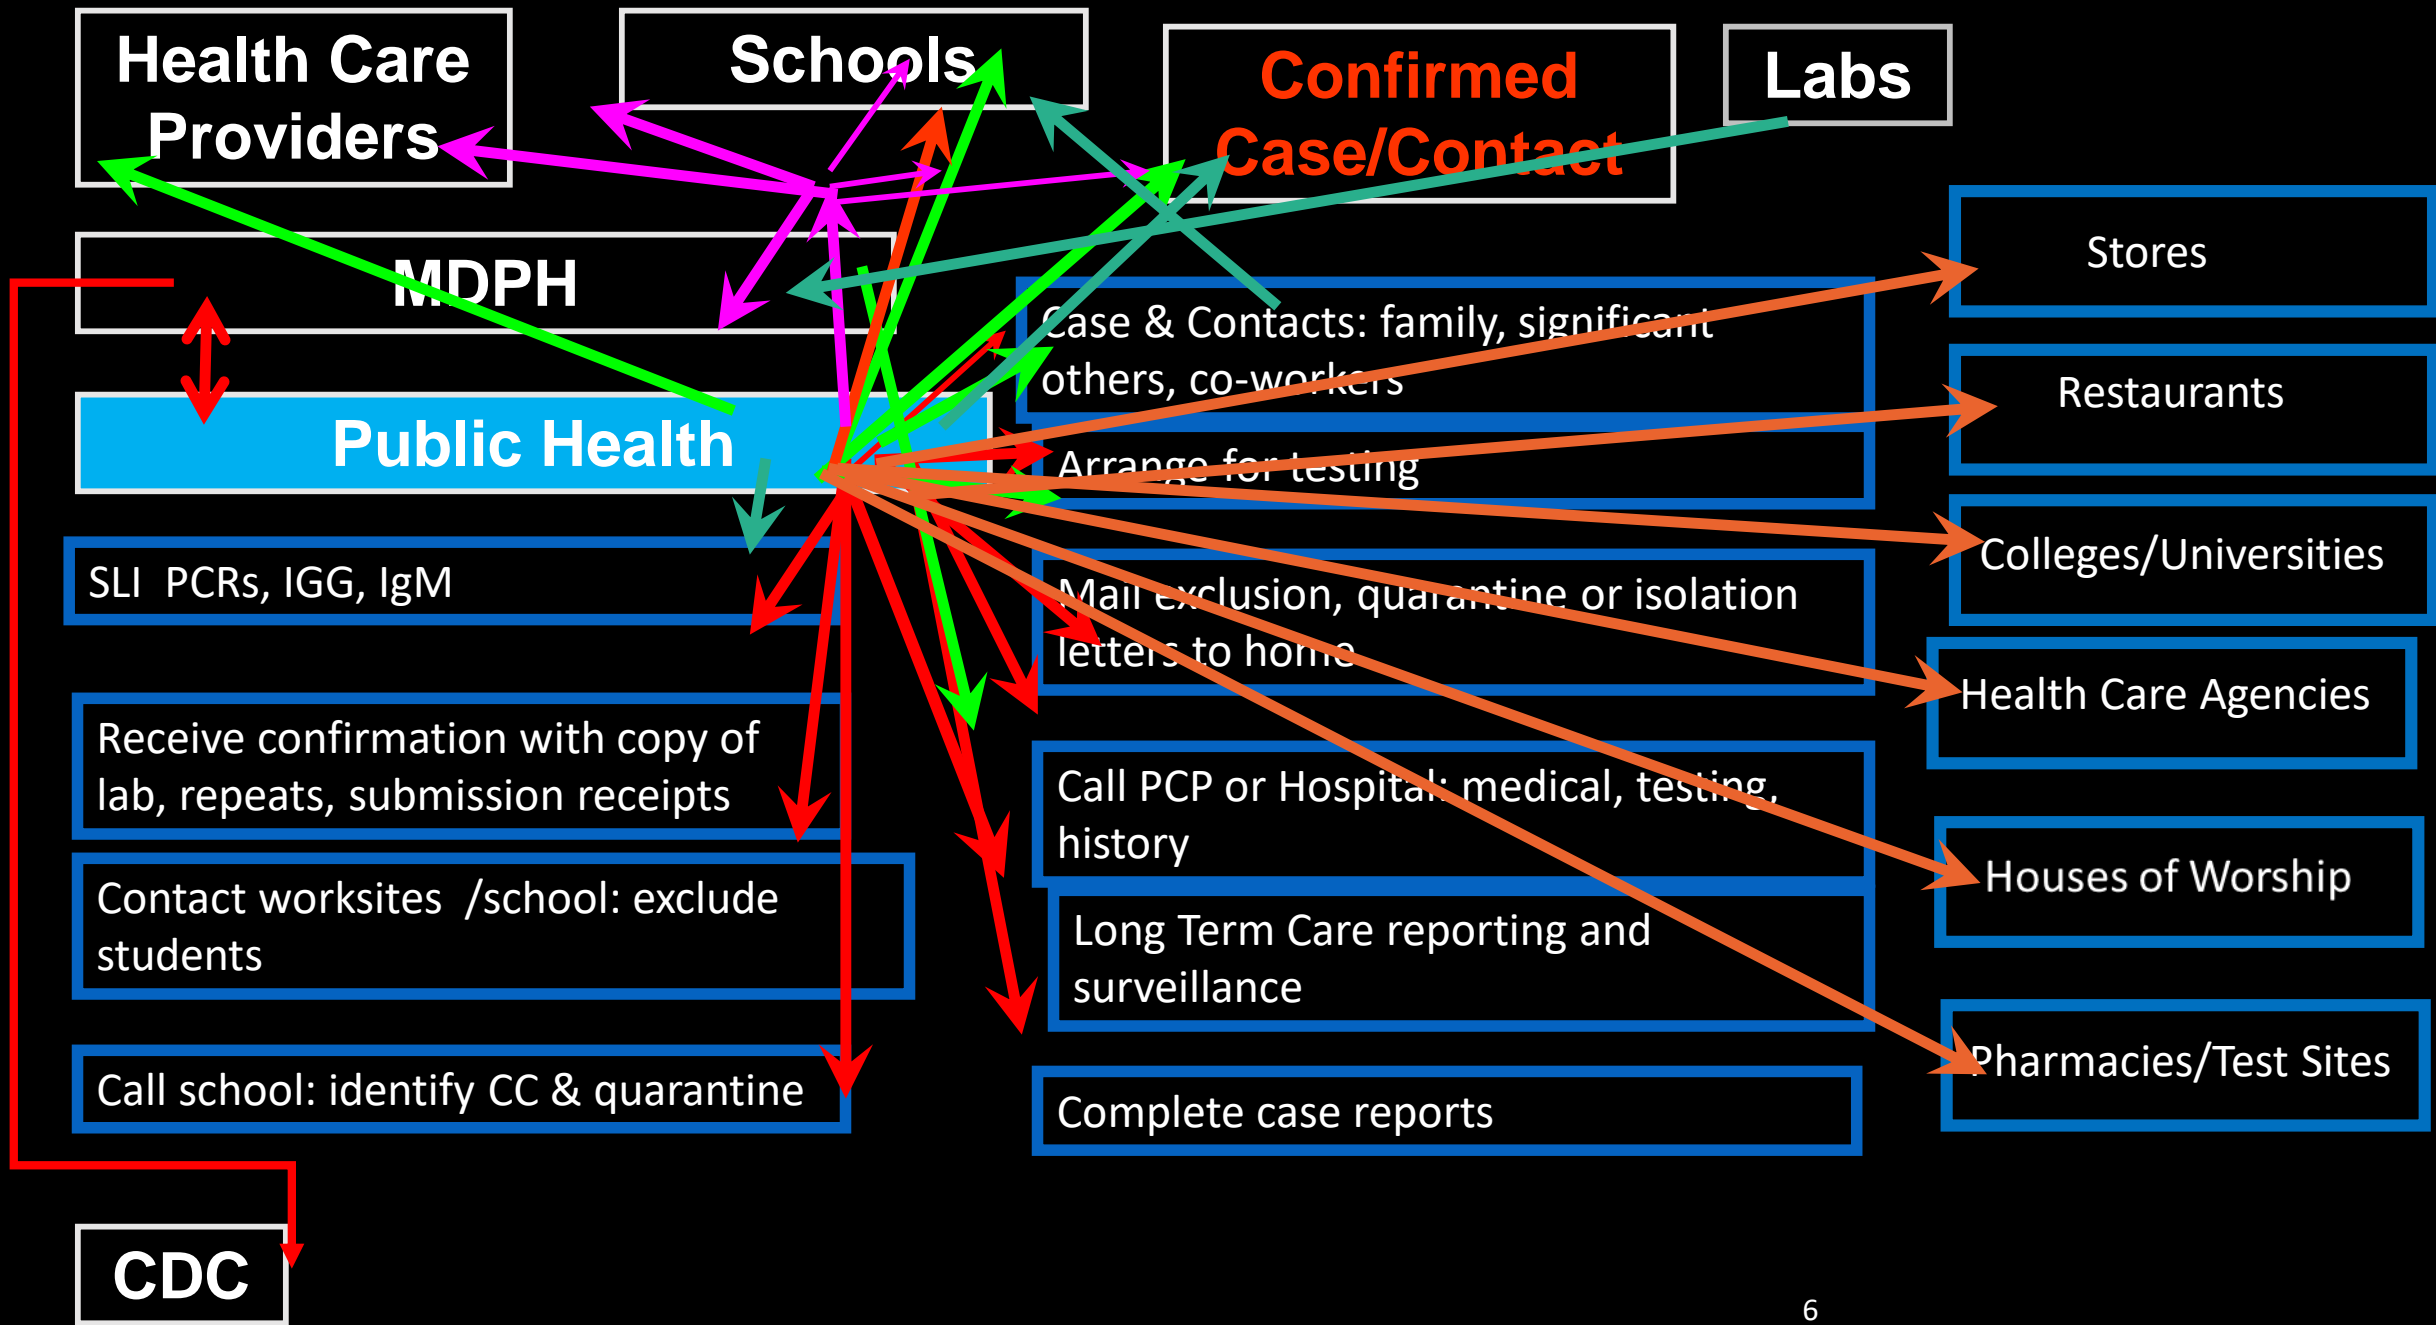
Health Care Providers

Schools

Confirmed Case/Contact

Labs

MDPH

Public Health

Stores

Restaurants

Colleges/Universities

Health Care Agencies

Houses of Worship

Pharmacies/Test Sites

Case & Contacts: family, significant others, co-workers

Arrange for testing

Mail exclusion, quarantine or isolation letters to home

Call PCP or Hospital: medical, testing, history

Long Term Care reporting and surveillance

Complete case reports

SLI PCRs, IGG, IgM

Receive confirmation with copy of lab, repeats, submission receipts

Contact worksites /school: exclude students

Call school: identify CC & quarantine

CDC

6